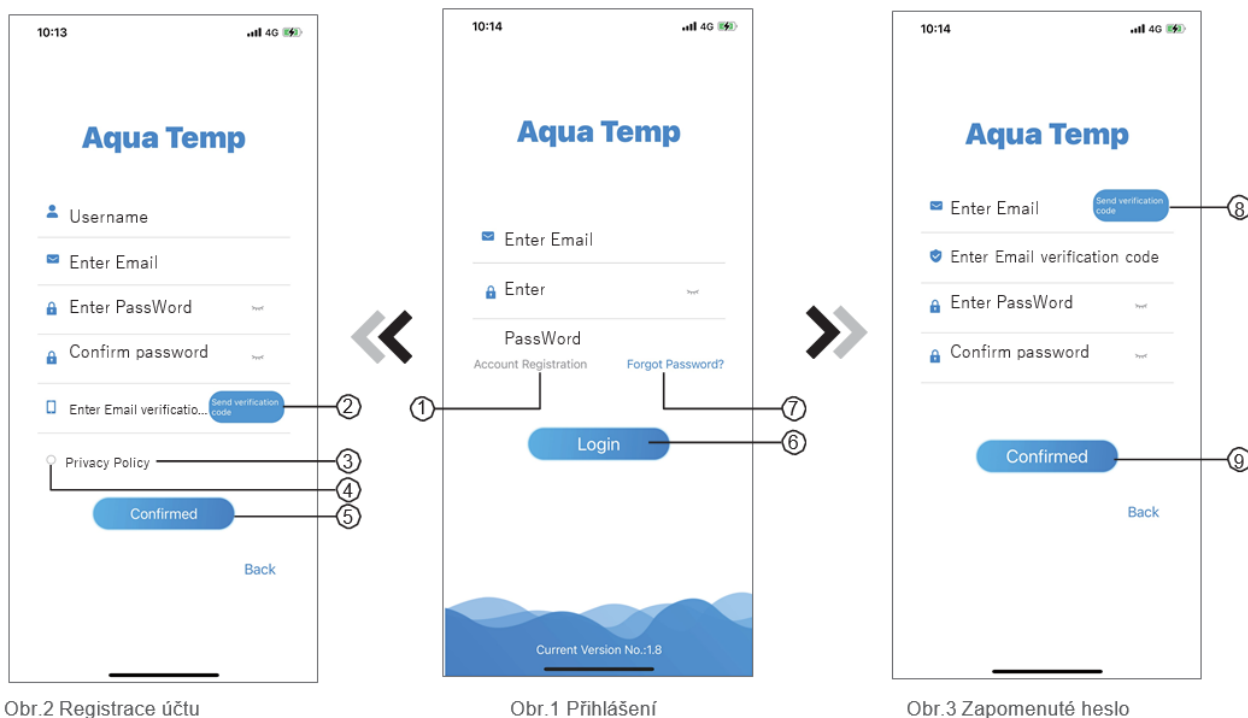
10:13
4G

Aqua Temp

Username

Enter Email

Enter PassWord

Confirm password

Enter Email verificatio...
Send verification code
②

Privacy Policy
③
④

Confirmed
⑤

Back

Obr.2 Registrace účtu

10:14
4G

Aqua Temp

Enter Email

Enter

PassWord

Account Registration
Forgot Password?
①
⑦

Login
⑥

Current Version No.:1.8

Obr.1 Přihlášení

10:14
4G

Aqua Temp

Enter Email
Send verification code
⑧

Enter Email verification code

Enter PassWord

Confirm password

Confirmed
⑨

Back

Obr.3 Zapomenuté heslo